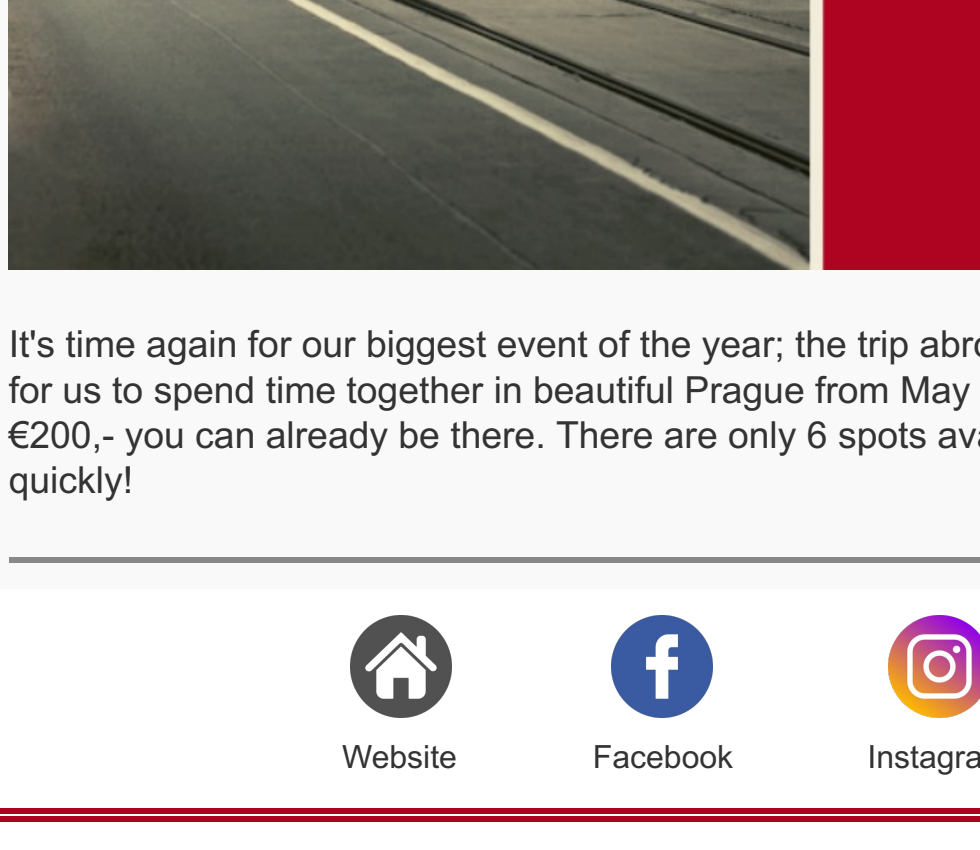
It's time again for our biggest event of the year; the trip abr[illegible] for us to spend time together in beautiful Prague from May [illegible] €200,- you can already be there. There are only 6 spots av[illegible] quickly!

Website

Facebook

Instagra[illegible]